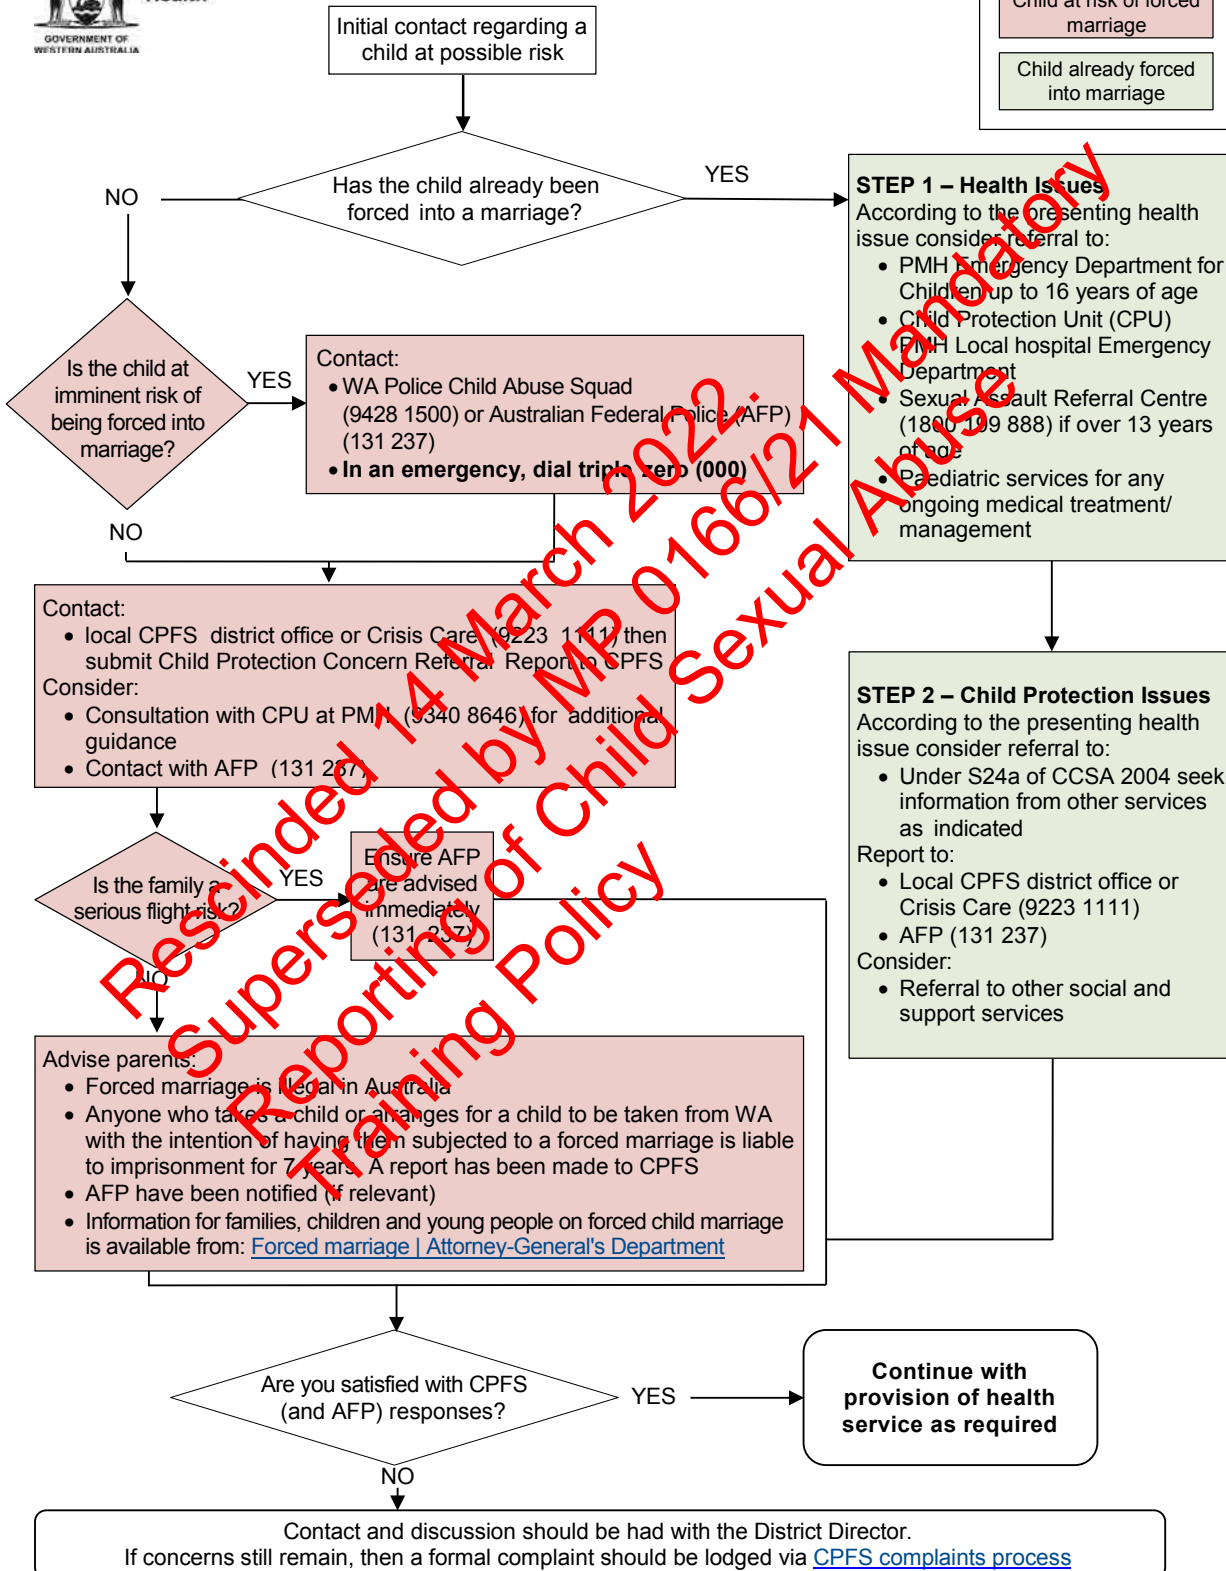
GOVERNMENT OF WESTERN AUSTRALIA

Initial contact regarding a child at possible risk

Child at risk of forced marriage

Child already forced into marriage

Has the child already been forced into a marriage?

NO

YES

STEP 1 – Health Issues
According to the presenting health issue consider referral to:
• PMH Emergency Department for Children up to 16 years of age
• Child Protection Unit (CPU)
• PMH Local hospital Emergency Department
• Sexual Assault Referral Centre (1800 199 888) if over 13 years of age
• Paediatric services for any ongoing medical treatment/ management

Is the child at imminent risk of being forced into marriage?

YES

Contact:
• WA Police Child Abuse Squad (9428 1500) or Australian Federal Police (AFP) (131 237)
• In an emergency, dial triple zero (000)

NO

Contact:
• local CPFS district office or Crisis Care (9223 1111) then submit Child Protection Concern Referral Report to CPFS
Consider:
• Consultation with CPU at PMH (9340 8646) for additional guidance
• Contact with AFP (131 237)

STEP 2 – Child Protection Issues
According to the presenting health issue consider referral to:
• Under S24a of CCSA 2004 seek information from other services as indicated
Report to:
• Local CPFS district office or Crisis Care (9223 1111)
• AFP (131 237)
Consider:
• Referral to other social and support services

Is the family a serious flight risk?

YES

Ensure AFP are advised immediately (131 237)

NO

Advise parents:
• Forced marriage is illegal in Australia
• Anyone who takes a child or arranges for a child to be taken from WA with the intention of having them subjected to a forced marriage is liable to imprisonment for 7 years. A report has been made to CPFS
• AFP have been notified (if relevant)
• Information for families, children and young people on forced child marriage is available from: Forced marriage | Attorney-General's Department

Are you satisfied with CPFS (and AFP) responses?

YES

Continue with provision of health service as required

NO

Contact and discussion should be had with the District Director.
If concerns still remain, then a formal complaint should be lodged via CPFS complaints process

Rescinded 14 March 2022. Superseded by MP 0166/21 Mandatory Reporting of Child Sexual Abuse Training Policy